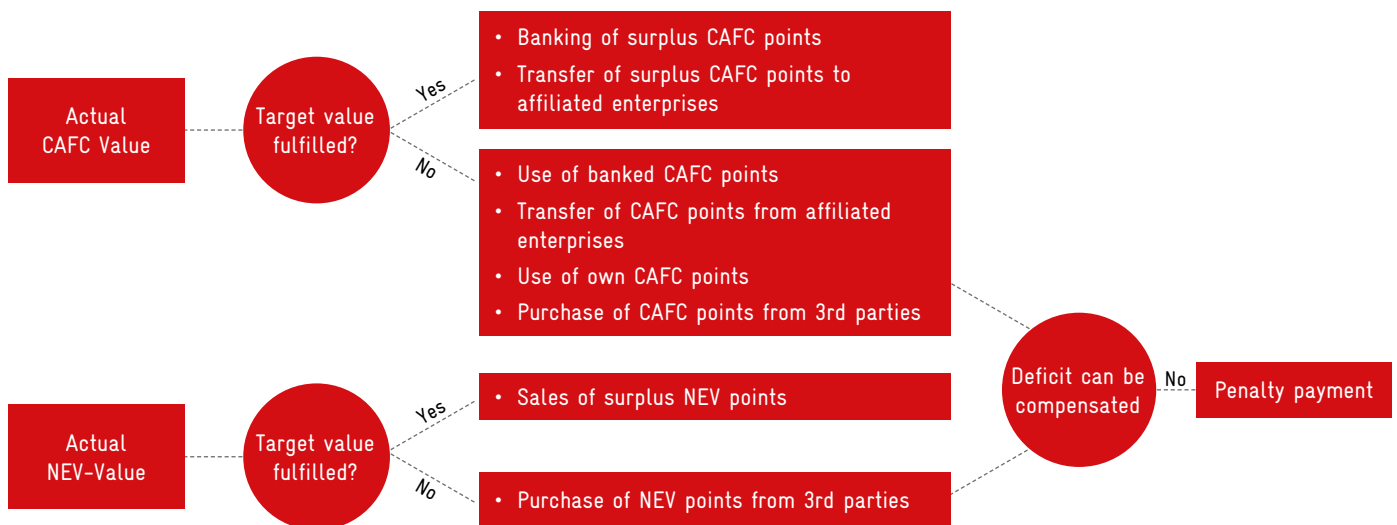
Actual CAFC Value

Target value fulfilled?

Yes

• Banking of surplus CAFC points
• Transfer of surplus CAFC points to affiliated enterprises

No

• Use of banked CAFC points
• Transfer of CAFC points from affiliated enterprises
• Use of own CAFC points
• Purchase of CAFC points from 3rd parties

Deficit can be compensated

No

Penalty payment

Actual NEV-Value

Target value fulfilled?

Yes

• Sales of surplus NEV points

No

• Purchase of NEV points from 3rd parties